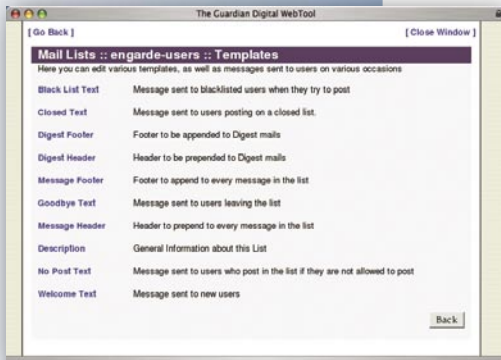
The Guardian Digital WebTool

[ Go Back ]

[ Close Window ]

Mail Lists :: engarde-users :: Templates

Here you can edit various templates, as well as messages sent to users on various occasions

| | |
|---|---|
| Black List Text | Message sent to blacklisted users when they try to post |
| Closed Text | Message sent to users posting on a closed list. |
| Digest Footer | Footer to be appended to Digest mails |
| Digest Header | Header to be prepended to Digest mails |
| Message Footer | Footer to append to every message in the list |
| Goodbye Text | Message sent to users leaving the list |
| Message Header | Header to prepend to every message in the list |
| Description | General Information about this List |
| No Post Text | Message sent to users who post in the list if they are not allowed to post |
| Welcome Text | Message sent to new users |

Back